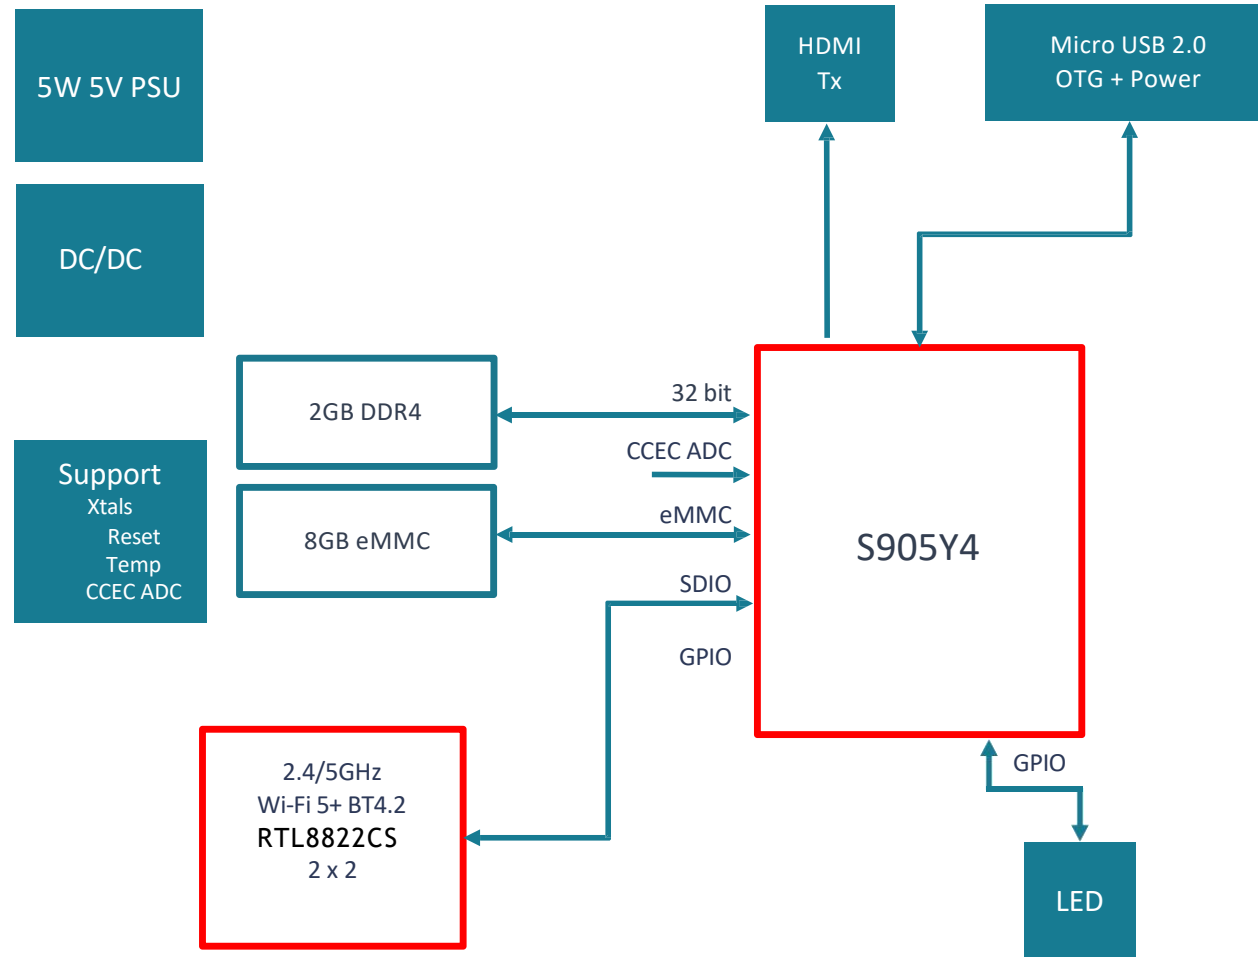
5W 5V PSU

DC/DC

HDMI
Tx

Micro USB 2.0
OTG + Power

2GB DDR4

32 bit

CCEC ADC

Support
Xtals
Reset
Temp
CCEC ADC

8GB eMMC

eMMC

SDIO

S905Y4

GPIO

2.4/5GHz
Wi-Fi 5+ BT4.2
RTL8822CS
2 x 2

GPIO

LED